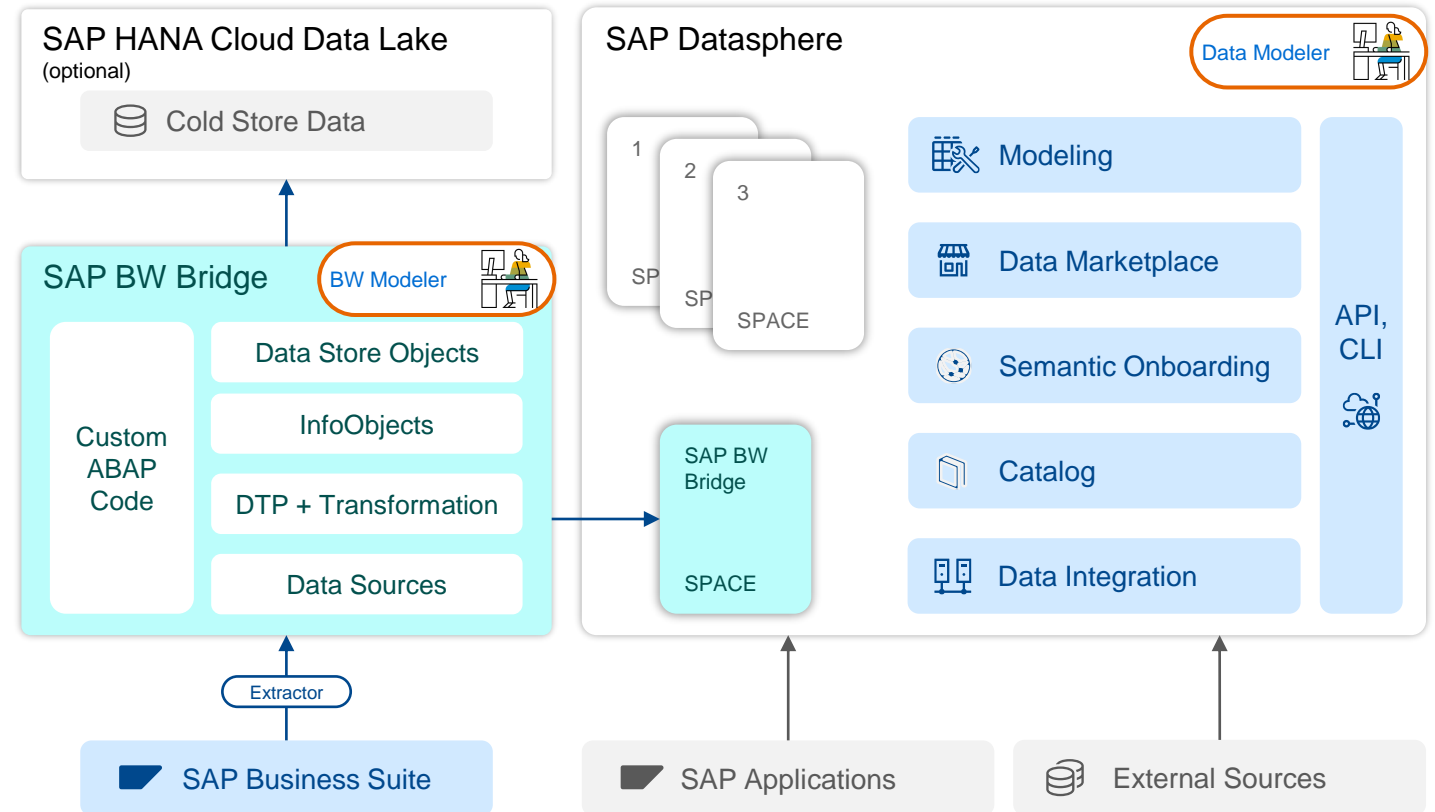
SAP HANA Cloud Data Lake
(optional)

Cold Store Data

SAP BW Bridge

BW Modeler

Custom ABAP Code

Data Store Objects

InfoObjects

DTP + Transformation

Data Sources

Extractor

SAP Business Suite

SAP Datasphere

Data Modeler

1

SP

2

SP

3

SPACE

SAP BW Bridge

SPACE

Modeling

Data Marketplace

Semantic Onboarding

Catalog

Data Integration

API, CLI

SAP Applications

External Sources